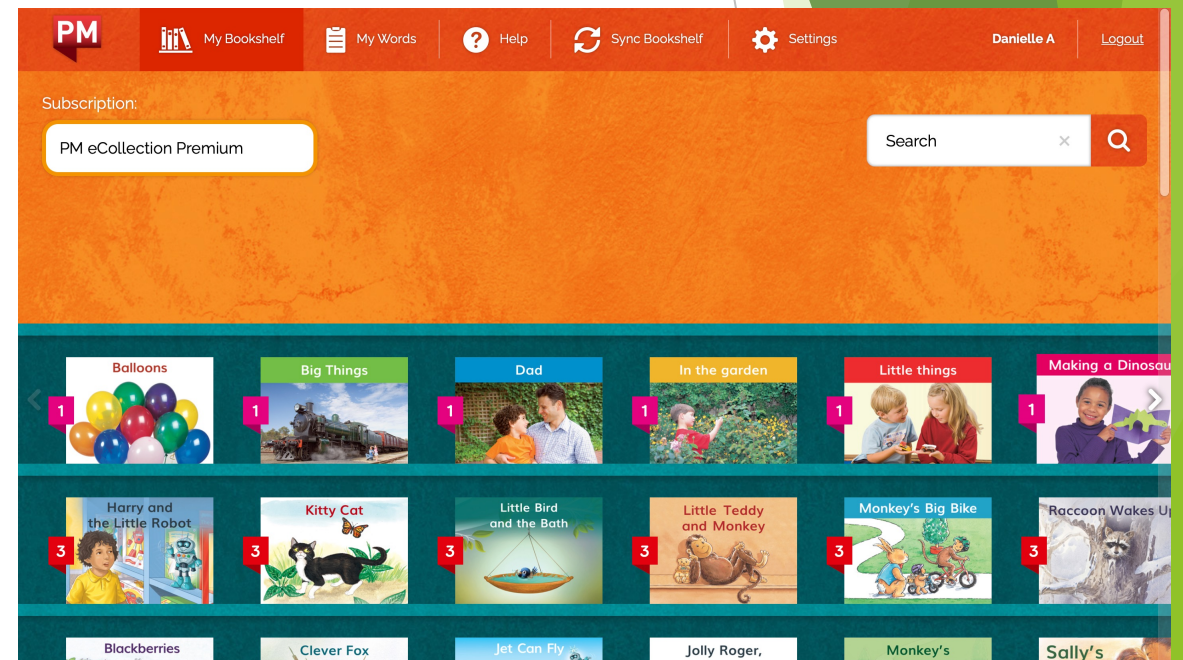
PM My Bookshelf My Words Help Sync Bookshelf Settings Danielle A Logout

Subscription:

PM eCollection Premium

Search ×

Balloons 1
Big Things 1
Dad 1
In the garden 1
Little things 1
Making a Dinosau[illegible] 1

Harry and the Little Robot 3
Kitty Cat 3
Little Bird and the Bath 3
Little Teddy and Monkey 3
Monkey's Big Bike 3
Raccoon Wakes U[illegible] 3

Blackberries
Clever Fox
Jet Can Fly
Jolly Roger,
Monkey's
Sally's